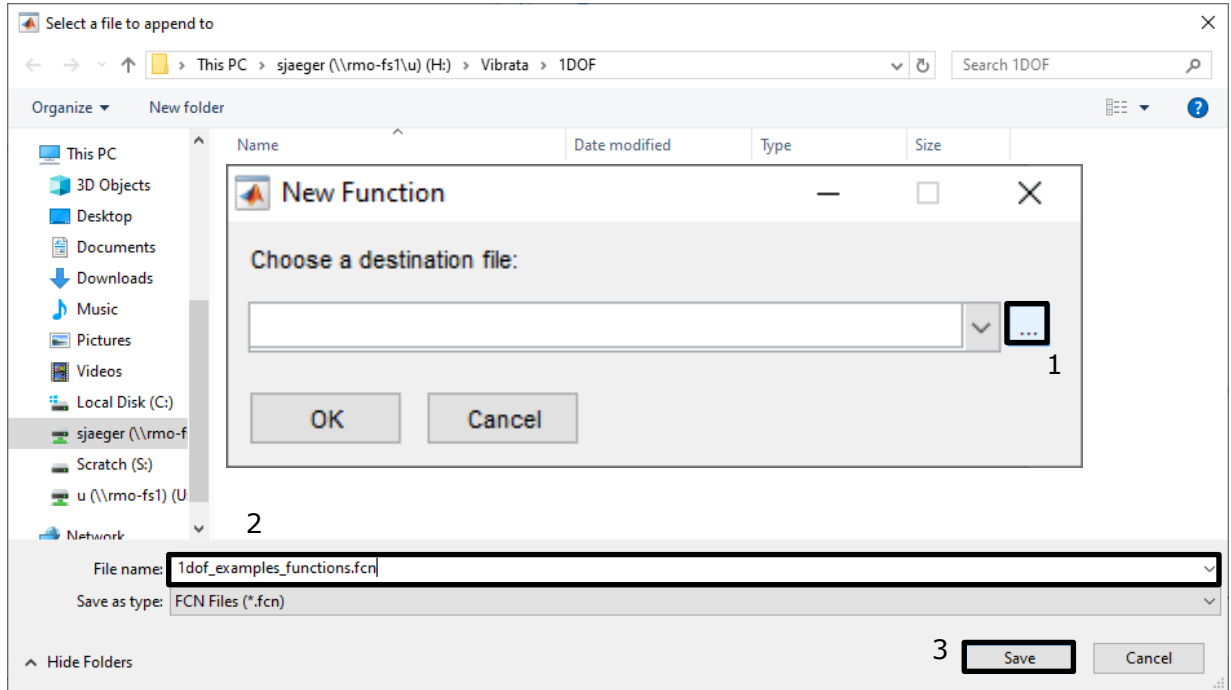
Select a file to append to

This PC > sjaeger (\\rmo-fs1\u) (H:) > Vibrata > 1DOF

Search 1DOF

Organize ▾ New folder

This PC
3D Objects
Desktop
Documents
Downloads
Music
Pictures
Videos
Local Disk (C:)
sjaeger (\\rmo-f
Scratch (S:)
u (\\rmo-fs1) (U:
Network

Name | Date modified | Type | Size

New Function

Choose a destination file:

...

1

OK Cancel

2

File name: 1dof_examples_functions.fcn

Save as type: FCN Files (*.fcn)

Hide Folders

3

Save Cancel